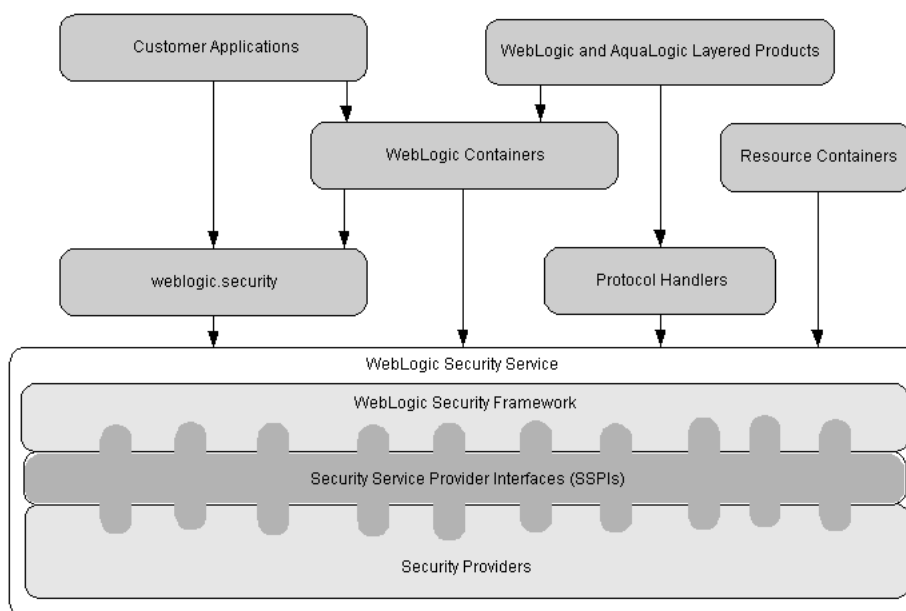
Customer Applications

WebLogic and AquaLogic Layered Products

WebLogic Containers

Resource Containers

weblogic.security

Protocol Handlers

WebLogic Security Service

WebLogic Security Framework

Security Service Provider Interfaces (SSPIs)

Security Providers